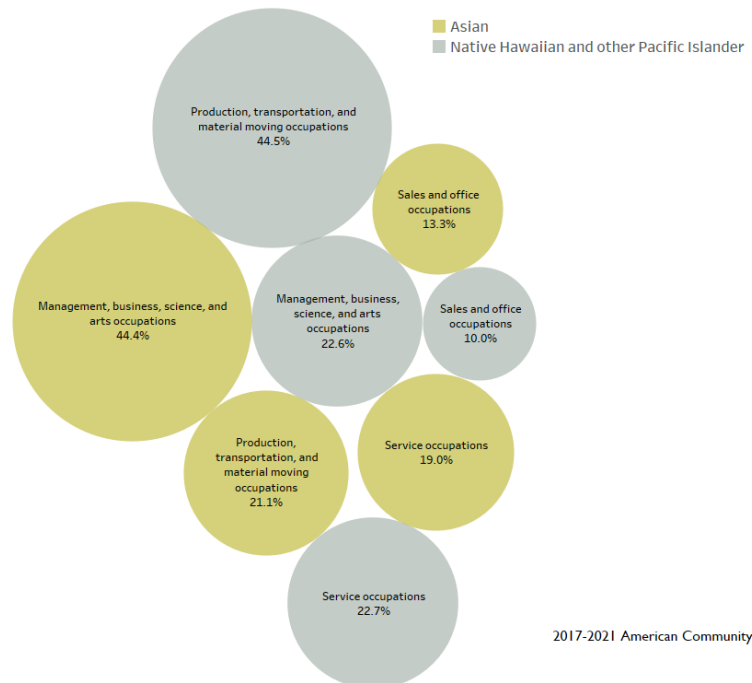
Asian
Native Hawaiian and other Pacific Islander

Production, transportation, and material moving occupations
44.5%

Sales and office occupations
13.3%

Management, business, science, and arts occupations
44.4%

Management, business, science, and arts occupations
22.6%

Sales and office occupations
10.0%

Production, transportation, and material moving occupations
21.1%

Service occupations
19.0%

Service occupations
22.7%

2017-2021 American Community